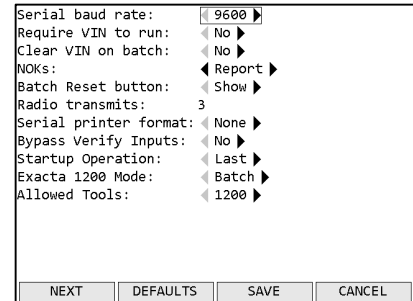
Serial baud rate: 9600
Require VIN to run: No
Clear VIN on batch: No
NOKs: Report
Batch Reset button: Show
Radio transmits: 3
Serial printer format: None
Bypass Verify Inputs: No
Startup Operation: Last
Exacta 1200 Mode: Batch
Allowed Tools: 1200

NEXT DEFAULTS SAVE CANCEL